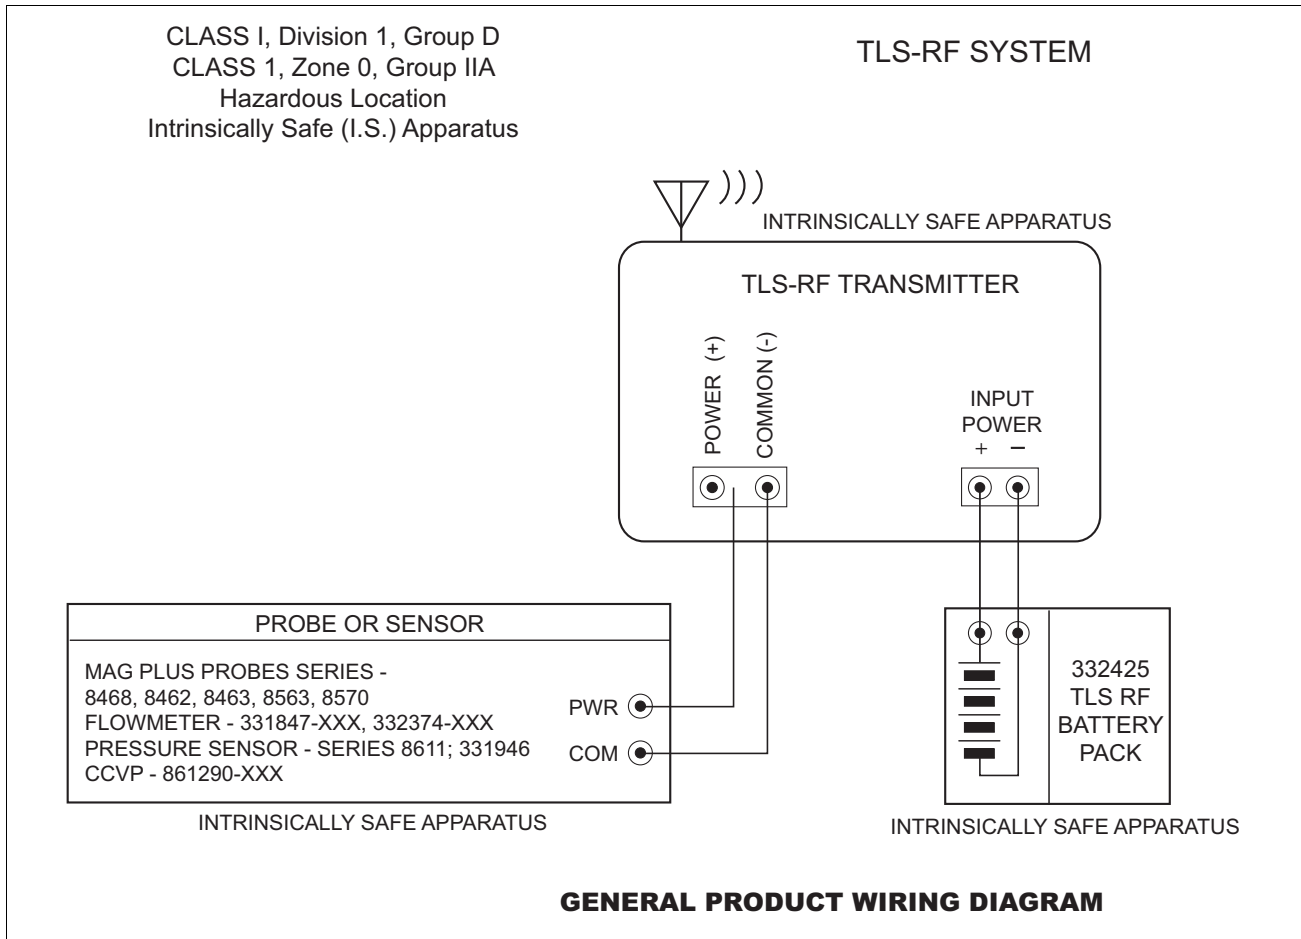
CLASS I, Division 1, Group D
CLASS 1, Zone 0, Group IIA
Hazardous Location
Intrinsically Safe (I.S.) Apparatus

TLS-RF SYSTEM

INTRINSICALLY SAFE APPARATUS

TLS-RF TRANSMITTER

POWER (+)
COMMON (-)

INPUT
POWER
+ −

PROBE OR SENSOR

MAG PLUS PROBES SERIES -
8468, 8462, 8463, 8563, 8570
FLOWMETER - 331847-XXX, 332374-XXX
PRESSURE SENSOR - SERIES 8611; 331946
CCVP - 861290-XXX

PWR
COM

INTRINSICALLY SAFE APPARATUS

332425
TLS RF
BATTERY
PACK

INTRINSICALLY SAFE APPARATUS

GENERAL PRODUCT WIRING DIAGRAM